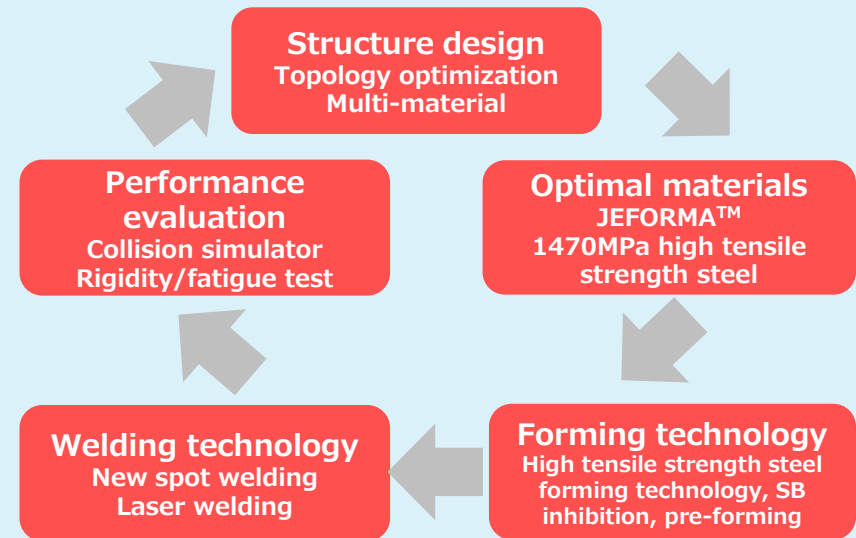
Structure design
Topology optimization
Multi-material

Optimal materials
JEFORMA$^{TM}$
1470MPa high tensile strength steel

Forming technology
High tensile strength steel forming technology, SB inhibition, pre-forming

Welding technology
New spot welding
Laser welding

Performance evaluation
Collision simulator
Rigidity/fatigue test